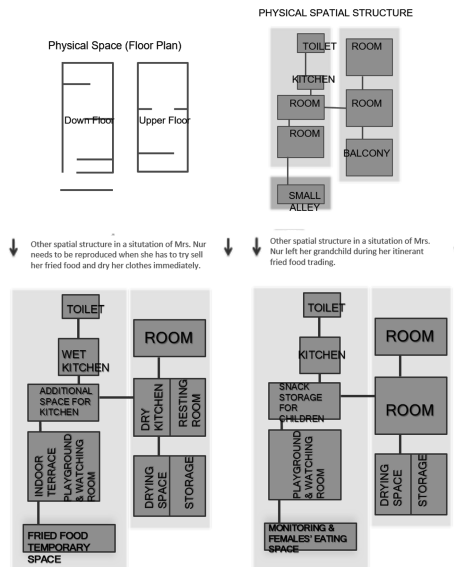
PHYSICAL SPATIAL STRUCTURE

Physical Space (Floor Plan)

Down Floor

Upper Floor

TOILET

KITCHEN

ROOM

ROOM

SMALL ALLEY

ROOM

ROOM

BALCONY

Other spatial structure in a situtation of Mrs. Nur needs to be reproduced when she has to try sell her fried food and dry her clothes immediately.

Other spatial structure in a situtation of Mrs. Nur left her grandchild during her itinerant fried food trading.

TOILET

WET KITCHEN

ADDITIONAL SPACE FOR KITCHEN

INDOOR TERRACE

PLAYGROUND & WATCHING ROOM

FRIED FOOD TEMPORARY SPACE

ROOM

DRY KITCHEN

RESTING ROOM

DRYING SPACE

STORAGE

TOILET

KITCHEN

SNACK STORAGE FOR CHILDREN

PLAYGROUND & WATCHING ROOM

MONITORING & FEMALES' EATING SPACE

ROOM

ROOM

DRYING SPACE

STORAGE